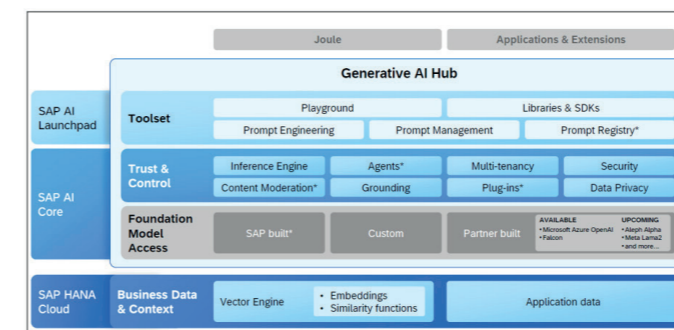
Joule

Applications & Extensions

Generative AI Hub

SAP AI Launchpad

Toolset

Playground

Libraries & SDKs

Prompt Engineering

Prompt Management

Prompt Registry*

SAP AI Core

Trust & Control

Inference Engine

Agents*

Multi-tenancy

Security

Content Moderation*

Grounding

Plug-ins*

Data Privacy

Foundation Model Access

SAP built*

Custom

Partner built

AVAILABLE
• Microsoft Azure OpenAI
• Falcon

UPCOMING
• Aleph Alpha
• Meta Lama2
• and more...

SAP HANA Cloud

Business Data & Context

Vector Engine

• Embeddings
• Similarity functions

Application data